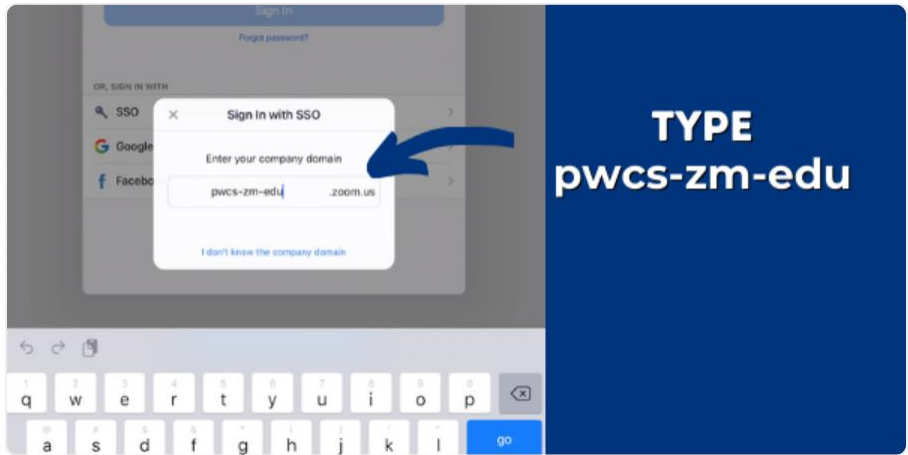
Sign In

Forgot password?

OR, SIGN IN WITH

SSO

Google

Facebo

Sign In with SSO

Enter your company domain

pwcs-zm-edu .zoom.us

I don't know the company domain

1 q 2 w 3 e 4 r 5 t 6 y 7 u 8 i 9 o 0 p

a s d f g h j k l

go

TYPE
pwcs-zm-edu